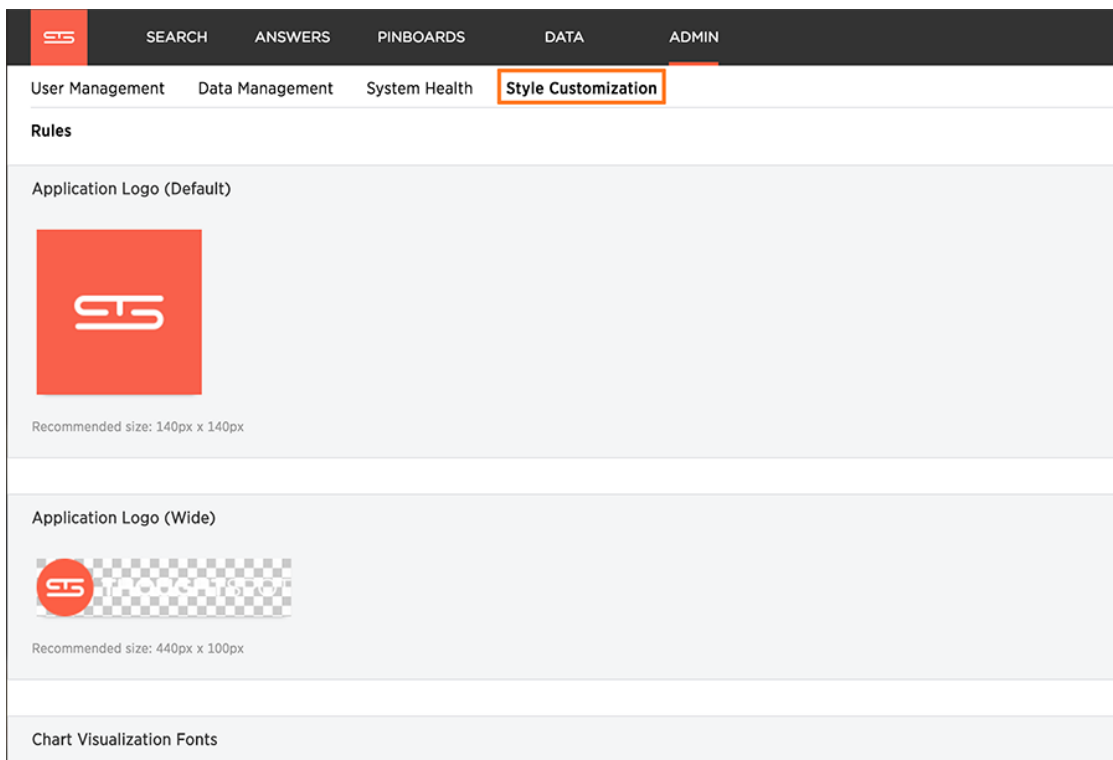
SEARCH ANSWERS PINBOARDS DATA ADMIN

User Management Data Management System Health Style Customization

Rules

Application Logo (Default)

Recommended size: 140px x 140px

Application Logo (Wide)

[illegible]

Recommended size: 440px x 100px

Chart Visualization Fonts